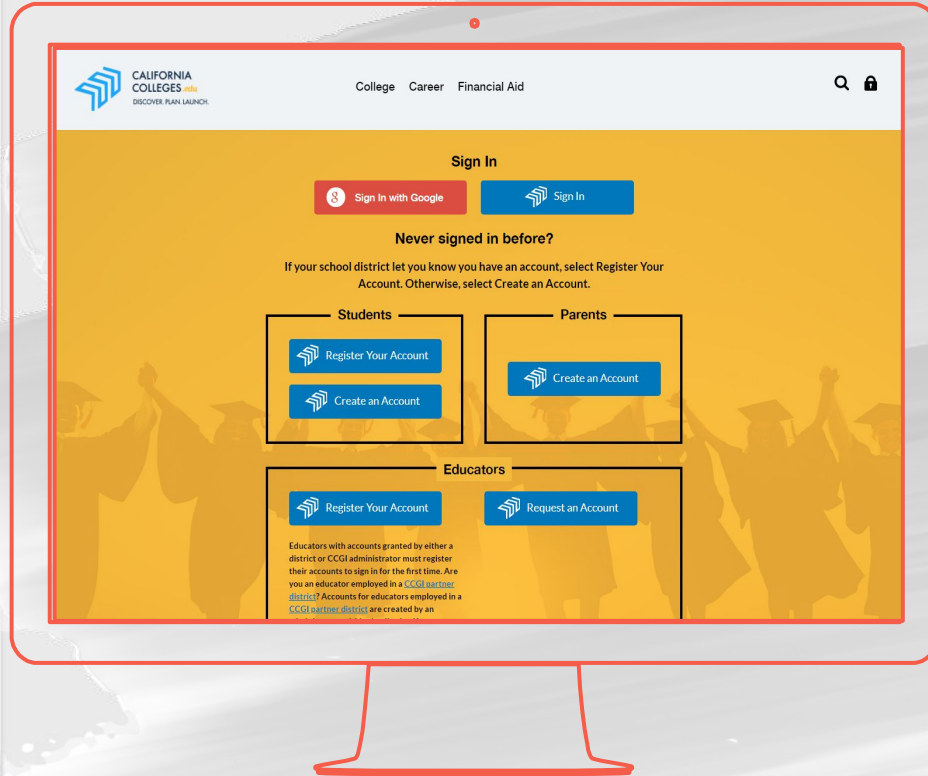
CALIFORNIA COLLEGES.edu
DISCOVER. PLAN. LAUNCH.

College Career Financial Aid

Sign In

Sign In with Google

Sign In

Never signed in before?

If your school district let you know you have an account, select Register Your Account. Otherwise, select Create an Account.

Students

Register Your Account

Create an Account

Parents

Create an Account

Educators

Register Your Account

Request an Account

Educators with accounts granted by either a district or CCGI administrator must register their accounts to sign in for the first time. Are you an educator employed in a CCGI partner district? Accounts for educators employed in a CCGI partner district are created by an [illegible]